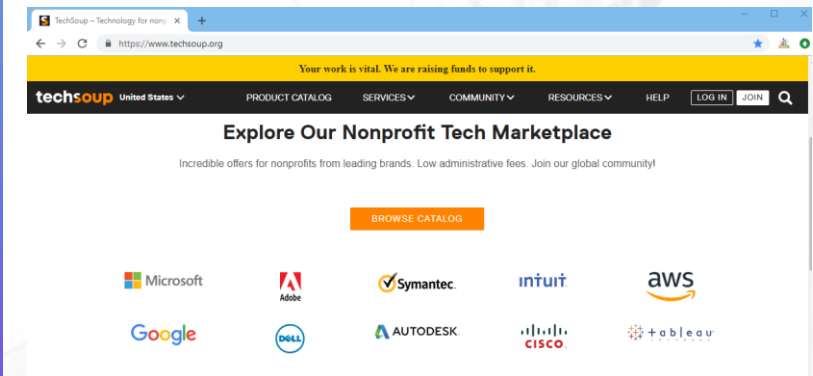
TechSoup – Technology for nonp ×
+
https://www.techsoup.org

Your work is vital. We are raising funds to support it.

techsoup United States PRODUCT CATALOG SERVICES COMMUNITY RESOURCES HELP LOG IN JOIN

Explore Our Nonprofit Tech Marketplace

Incredible offers for nonprofits from leading brands. Low administrative fees. Join our global community!

BROWSE CATALOG

Microsoft Adobe Symantec. intuit aws

Google DELL AUTODESK. cisco tableau